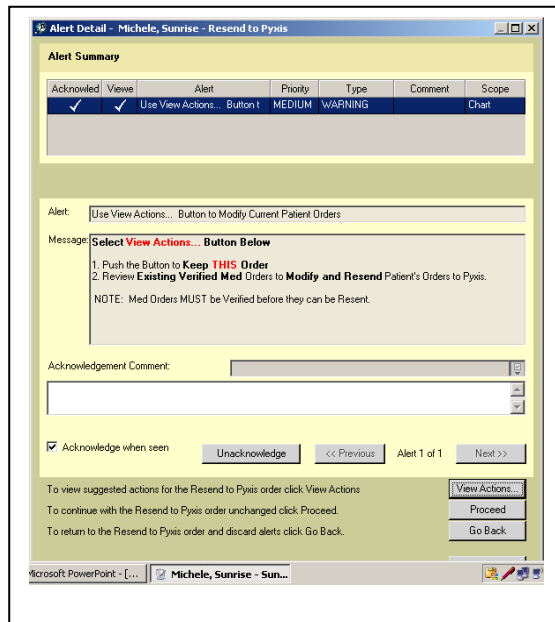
Alert Detail - Michele, Sunrise - Resend to Pyxis

Alert Summary

| Acknowled | Viewe | Alert | Priority | Type | Comment | Scope |
|---|---|---|---|---|---|---|
| ✓ | ✓ | Use View Actions... Button t | MEDIUM | WARNING | | Chart |

Alert: Use View Actions... Button to Modify Current Patient Orders

Message: Select View Actions... Button Below

1. Push the Button to Keep THIS Order
2. Review Existing Verified Med Orders to Modify and Resend Patient's Orders to Pyxis.

NOTE: Med Orders MUST be Verified before they can be Resent.

Acknowledgement Comment:

Acknowledge when seen

Unacknowledge

<< Previous

Alert 1 of 1

Next >>

To view suggested actions for the Resend to Pyxis order click View Actions

View Actions...

To continue with the Resend to Pyxis order unchanged click Proceed.

Proceed

To return to the Resend to Pyxis order and discard alerts click Go Back.

Go Back

Microsoft PowerPoint - [...

Michele, Sunrise - Sun...